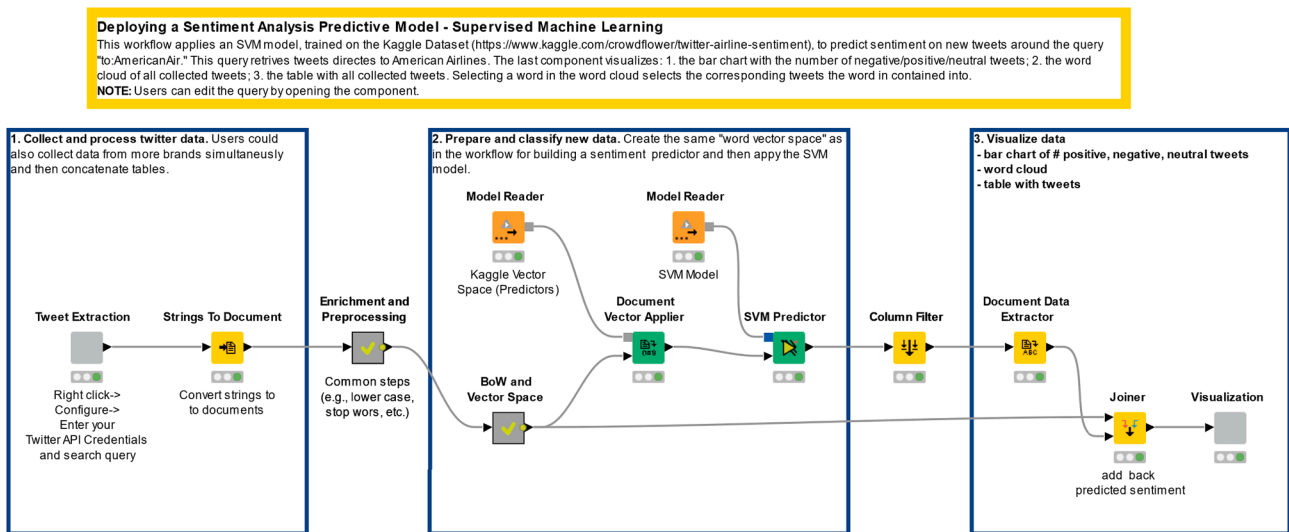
**Deploying a Sentiment Analysis Predictive Model - Supervised Machine Learning**
This workflow applies an SVM model, trained on the Kaggle Dataset (https://www.kaggle.com/crowdflower/twitter-airline-sentiment), to predict sentiment on new tweets around the query "to:AmericanAir." This query retrives tweets directes to American Airlines. The last component visualizes: 1. the bar chart with the number of negative/positive/neutral tweets; 2. the word cloud of all collected tweets; 3. the table with all collected tweets. Selecting a word in the word cloud selects the corresponding tweets the word in contained into.
**NOTE:** Users can edit the query by opening the component.

**1. Collect and process twitter data.** Users could also collect data from more brands simultaneusly and then concatenate tables.

Tweet Extraction
Right click-> Configure-> Enter your Twitter API Credentials and search query

Strings To Document
Convert strings to to documents

Enrichment and Preprocessing
Common steps (e.g., lower case, stop wors, etc.)

**2. Prepare and classify new data.** Create the same "word vector space" as in the workflow for building a sentiment predictor and then appy the SVM model.

Model Reader
Kaggle Vector Space (Predictors)

Model Reader
SVM Model

Document Vector Applier

SVM Predictor

BoW and Vector Space

Column Filter

**3. Visualize data**
**- bar chart of # positive, negative, neutral tweets**
**- word cloud**
**- table with tweets**

Document Data Extractor

Joiner
add back predicted sentiment

Visualization